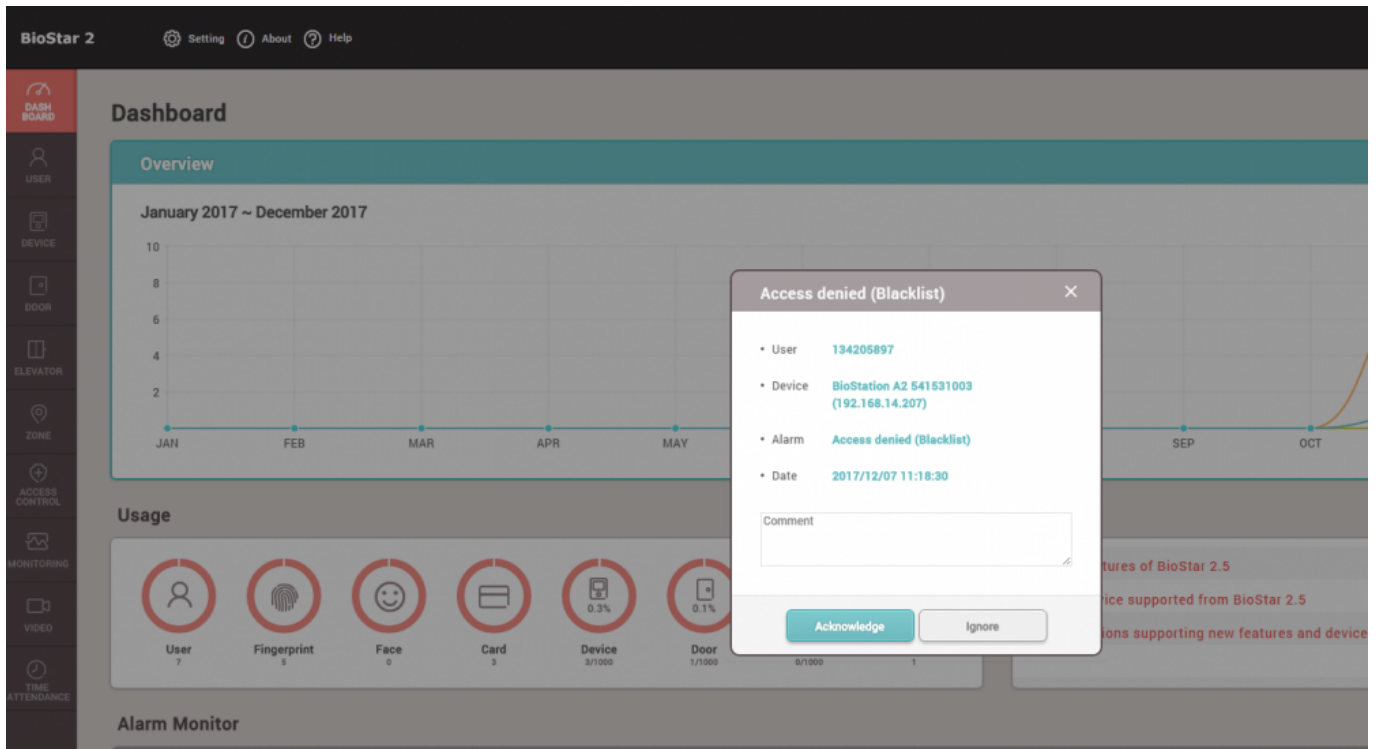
BioStar 2 Setting About Help

DASH BOARD
USER
DEVICE
DOOR
ELEVATOR
ZONE
ACCESS CONTROL
MONITORING
VIDEO
TIME ATTENDANCE

Dashboard

Overview

January 2017 ~ December 2017

10
8
6
4
2

JAN FEB MAR APR MAY SEP OCT

Usage

User 7
Fingerprint 5
Face 0
Card 3
Device 0.3% 3/1000
Door 0.1% 1/1000
0/1000
1

tures of BioStar 2.5
ice supported from BioStar 2.5
ions supporting new features and device

Alarm Monitor

Access denied (Blacklist)

• User 134205897
• Device BioStation A2 541531003 (192.168.14.207)
• Alarm Access denied (Blacklist)
• Date 2017/12/07 11:18:30

Comment

Acknowledge
Ignore